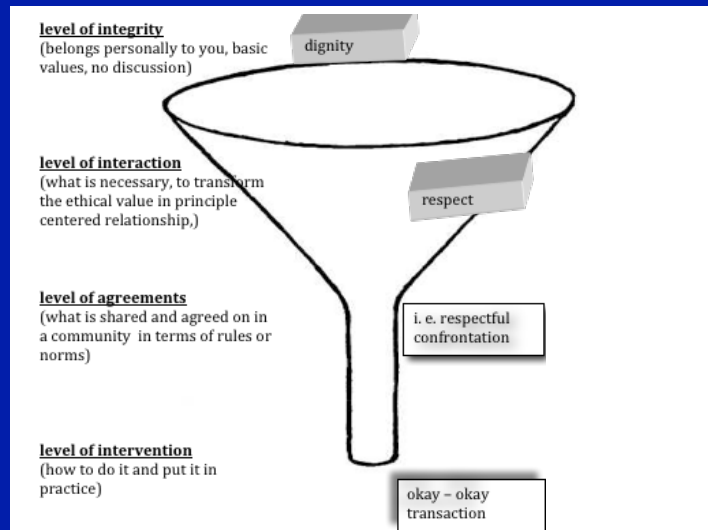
level of integrity
(belongs personally to you, basic values, no discussion)

dignity

level of interaction
(what is necessary, to transform the ethical value in principle centered relationship,)

respect

level of agreements
(what is shared and agreed on in a community in terms of rules or norms)

i. e. respectful confrontation

level of intervention
(how to do it and put it in practice)

okay – okay transaction